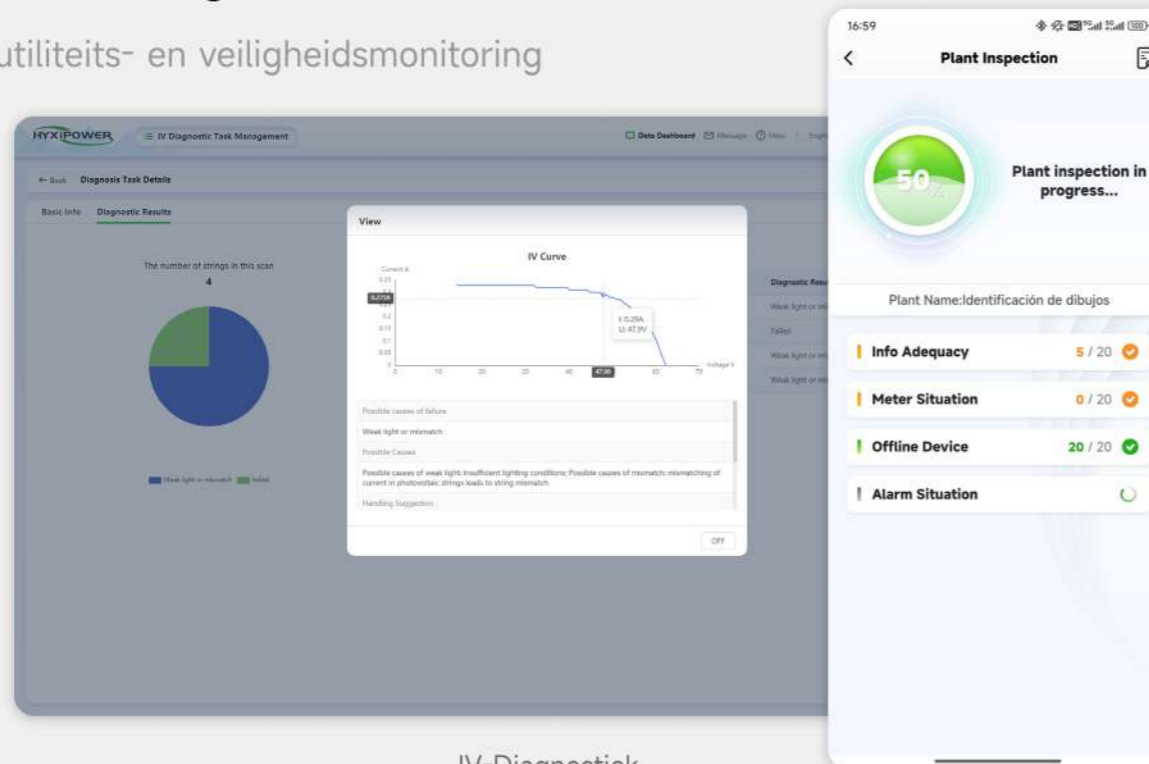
utiliteits- en veiligheidsmonitoring

HYXIPOWER ☰ IV Diagnostic Task Management

Data Dashboard Message Help

← Back Diagnosis Task Details

Basic Info Diagnostic Results

The number of strings in this scan
4

Weak light or mismatch Failed

View

IV Curve

Current A
0.25
0.2758
0.2
0.15
0.1
0.05
0
0 10 20 30 40 47.00 60 70
Voltage V

I: 0.29A
U: 47.9V

Possible causes of failure
Weak light or mismatch
Possible Causes
Possible causes of weak light: Insufficient lighting conditions; Possible causes of mismatch: mismatching of current in photovoltaic strings leads to string mismatch
Handling Suggestion

Off

Diagnostic Resu
Weak light or mi
Failed
Weak light or mi
Weak light or mi

16:59

Plant Inspection

50%

Plant inspection in progress...

Plant Name:Identificación de dibujos

Info Adequacy 5 / 20
Meter Situation 0 / 20
Offline Device 20 / 20
Alarm Situation

IV-Diagnostiek